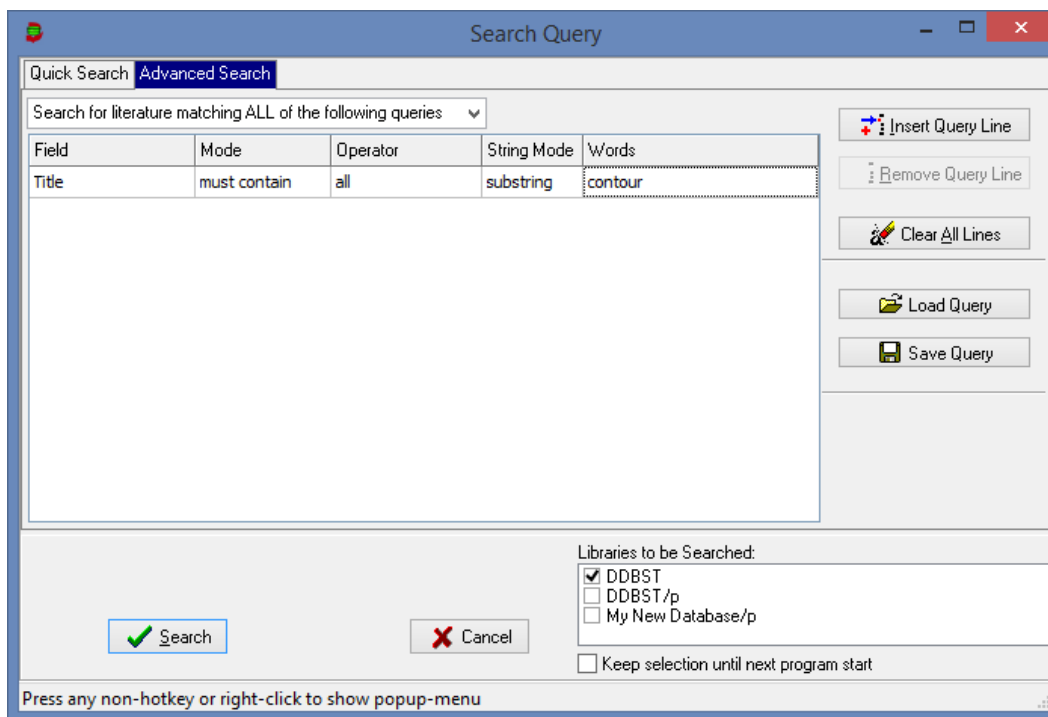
Search Query

Quick Search Advanced Search

Search for literature matching ALL of the following queries

| Field | Mode | Operator | String Mode | Words |
|---|---|---|---|---|
| Title | must contain | all | substring | contour |

Insert Query Line
Remove Query Line
Clear All Lines
Load Query
Save Query

Libraries to be Searched:
DDBST
DDBST/p
My New Database/p

Keep selection until next program start

Search
Cancel

Press any non-hotkey or right-click to show popup-menu